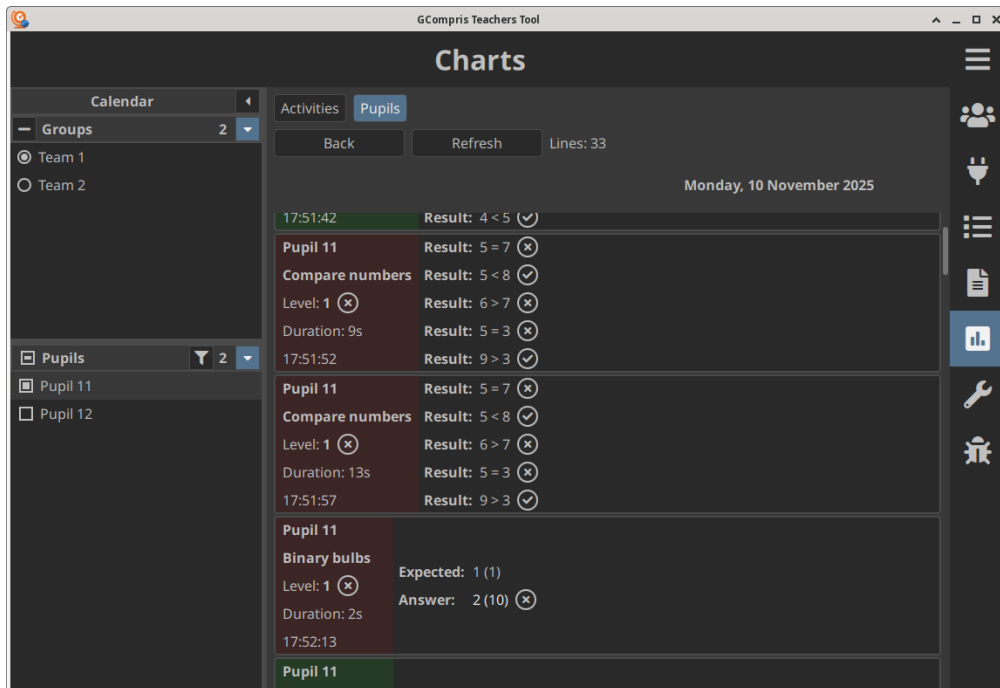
GCompris Teachers Tool

Charts

Calendar

Groups 2

Team 1

Team 2

Pupils 2

Pupil 11

Pupil 12

Activities Pupils

Back Refresh Lines: 33

Monday, 10 November 2025

17:51:42 Result: 4 < 5

Pupil 11
Compare numbers
Level: 1
Duration: 9s
17:51:52

Result: 5 = 7
Result: 5 < 8
Result: 6 > 7
Result: 5 = 3
Result: 9 > 3

Pupil 11
Compare numbers
Level: 1
Duration: 13s
17:51:57

Result: 5 = 7
Result: 5 < 8
Result: 6 > 7
Result: 5 = 3
Result: 9 > 3

Pupil 11
Binary bulbs
Level: 1
Duration: 2s
17:52:13

Expected: 1 (1)
Answer: 2 (10)

Pupil 11